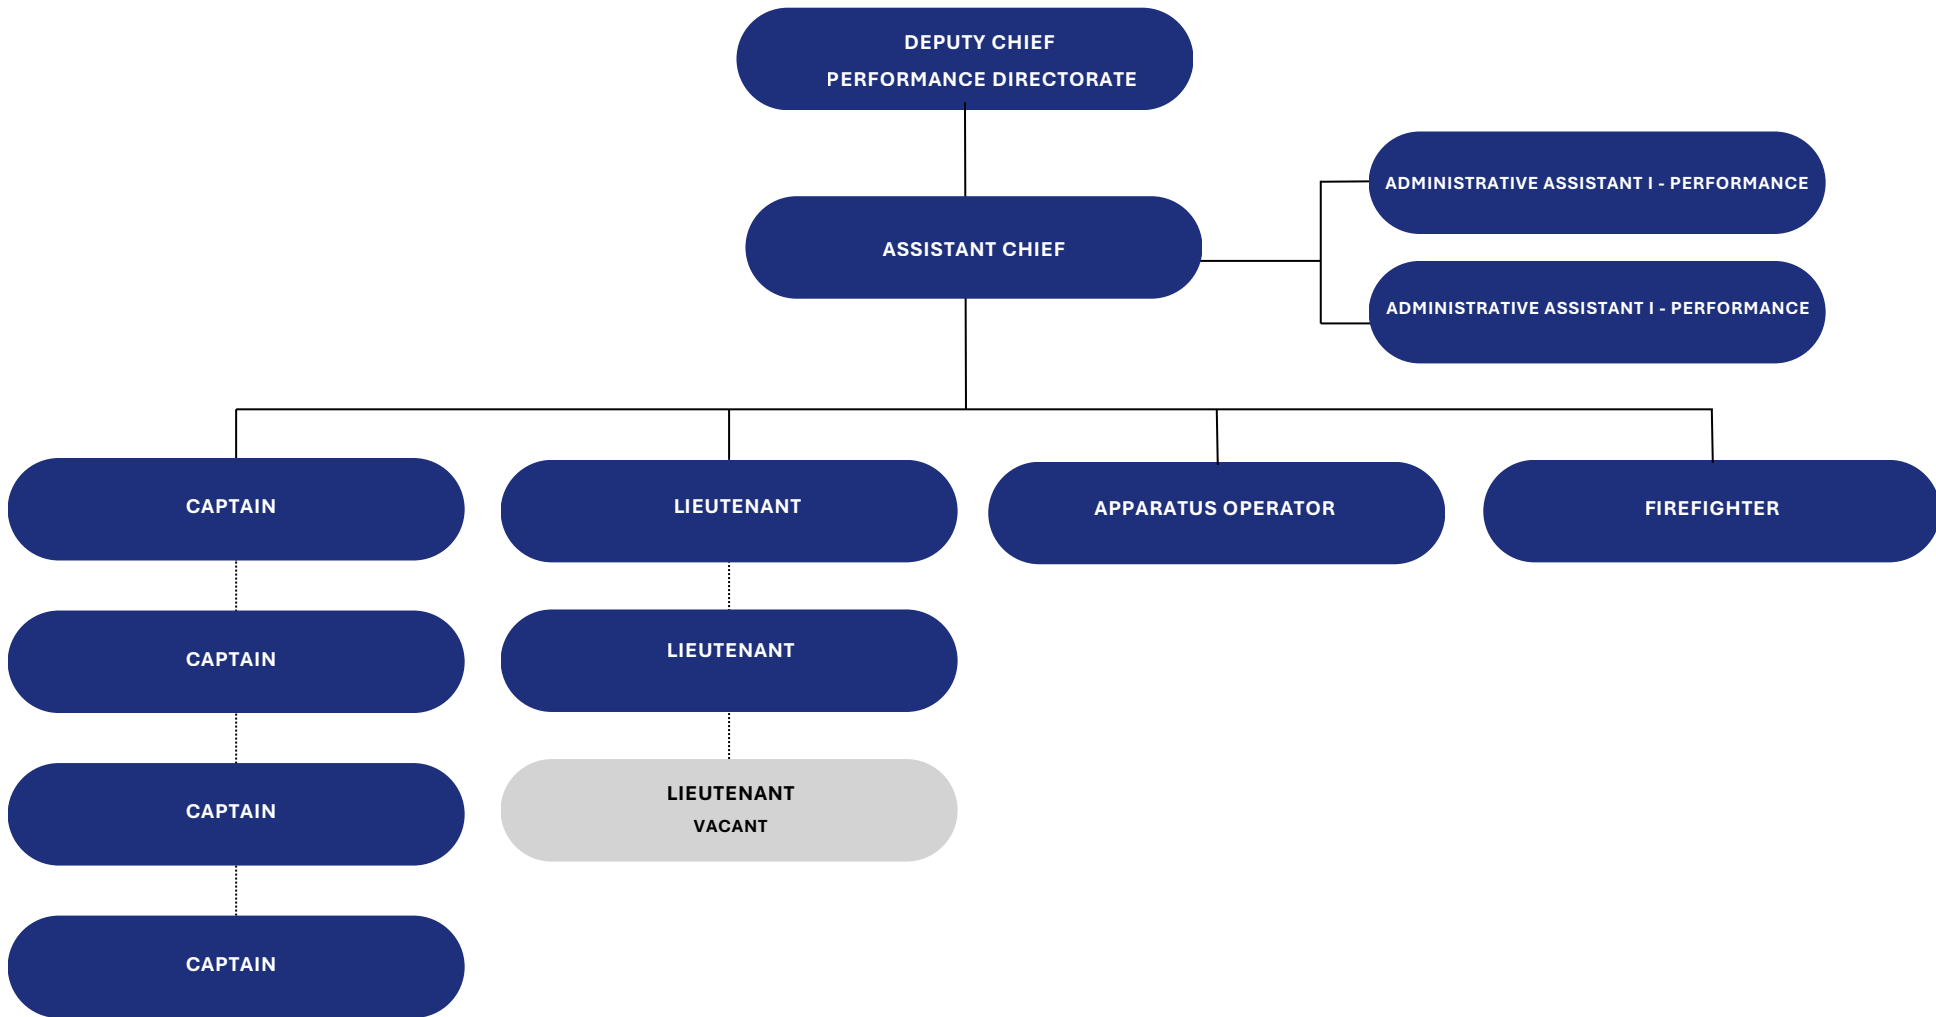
DEPUTY CHIEF
PERFORMANCE DIRECTORATE

ASSISTANT CHIEF

ADMINISTRATIVE ASSISTANT I - PERFORMANCE

ADMINISTRATIVE ASSISTANT I - PERFORMANCE

CAPTAIN

CAPTAIN

CAPTAIN

CAPTAIN

LIEUTENANT

LIEUTENANT

LIEUTENANT
VACANT

APPARATUS OPERATOR

FIREFIGHTER